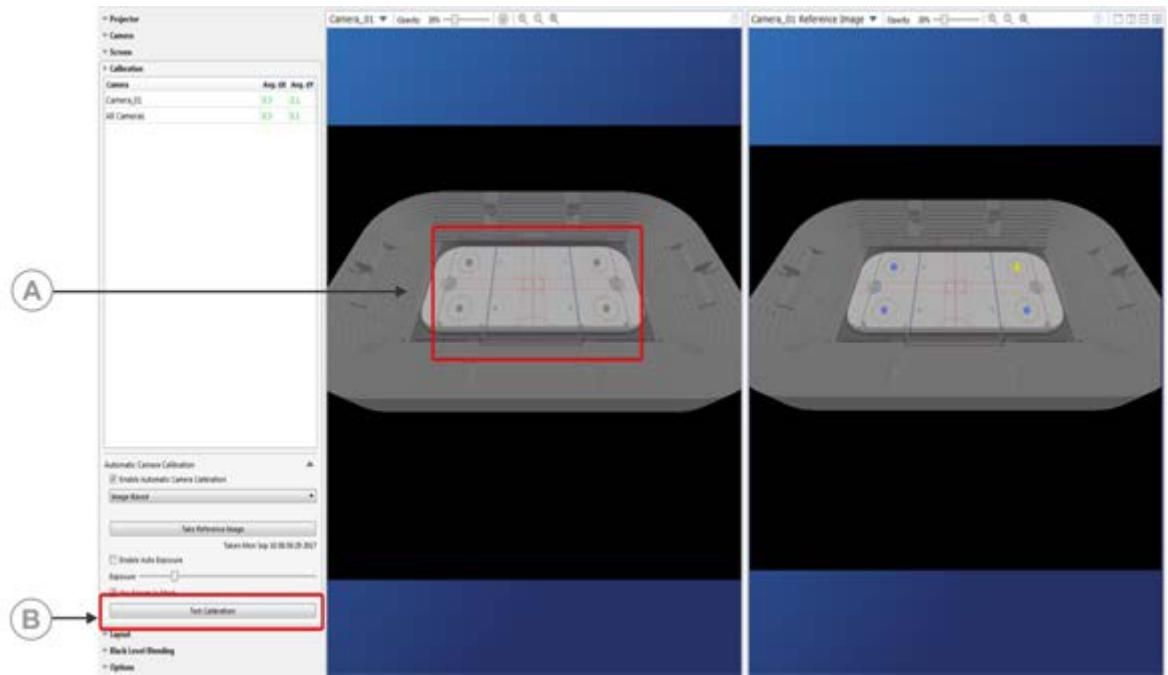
Projector
Camera
Screen
Calibration

| Camera | Avg. dX | Avg. dY |
|---|---|---|
| Camera_01 | 0.3 | 0.1 |
| All Cameras | 0.3 | 0.1 |

Automatic Camera Calibration
Enable Automatic Camera Calibration
Image Based
Take Reference Image
Taken Mon Sep 18 06:56:29 2017
Enable Auto Exposure
Exposure
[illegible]
Test Calibration
Layout
Black Level Blending
Options

Camera_01 Opacity 20%

Camera_01 Reference Image Opacity 20%

A

B